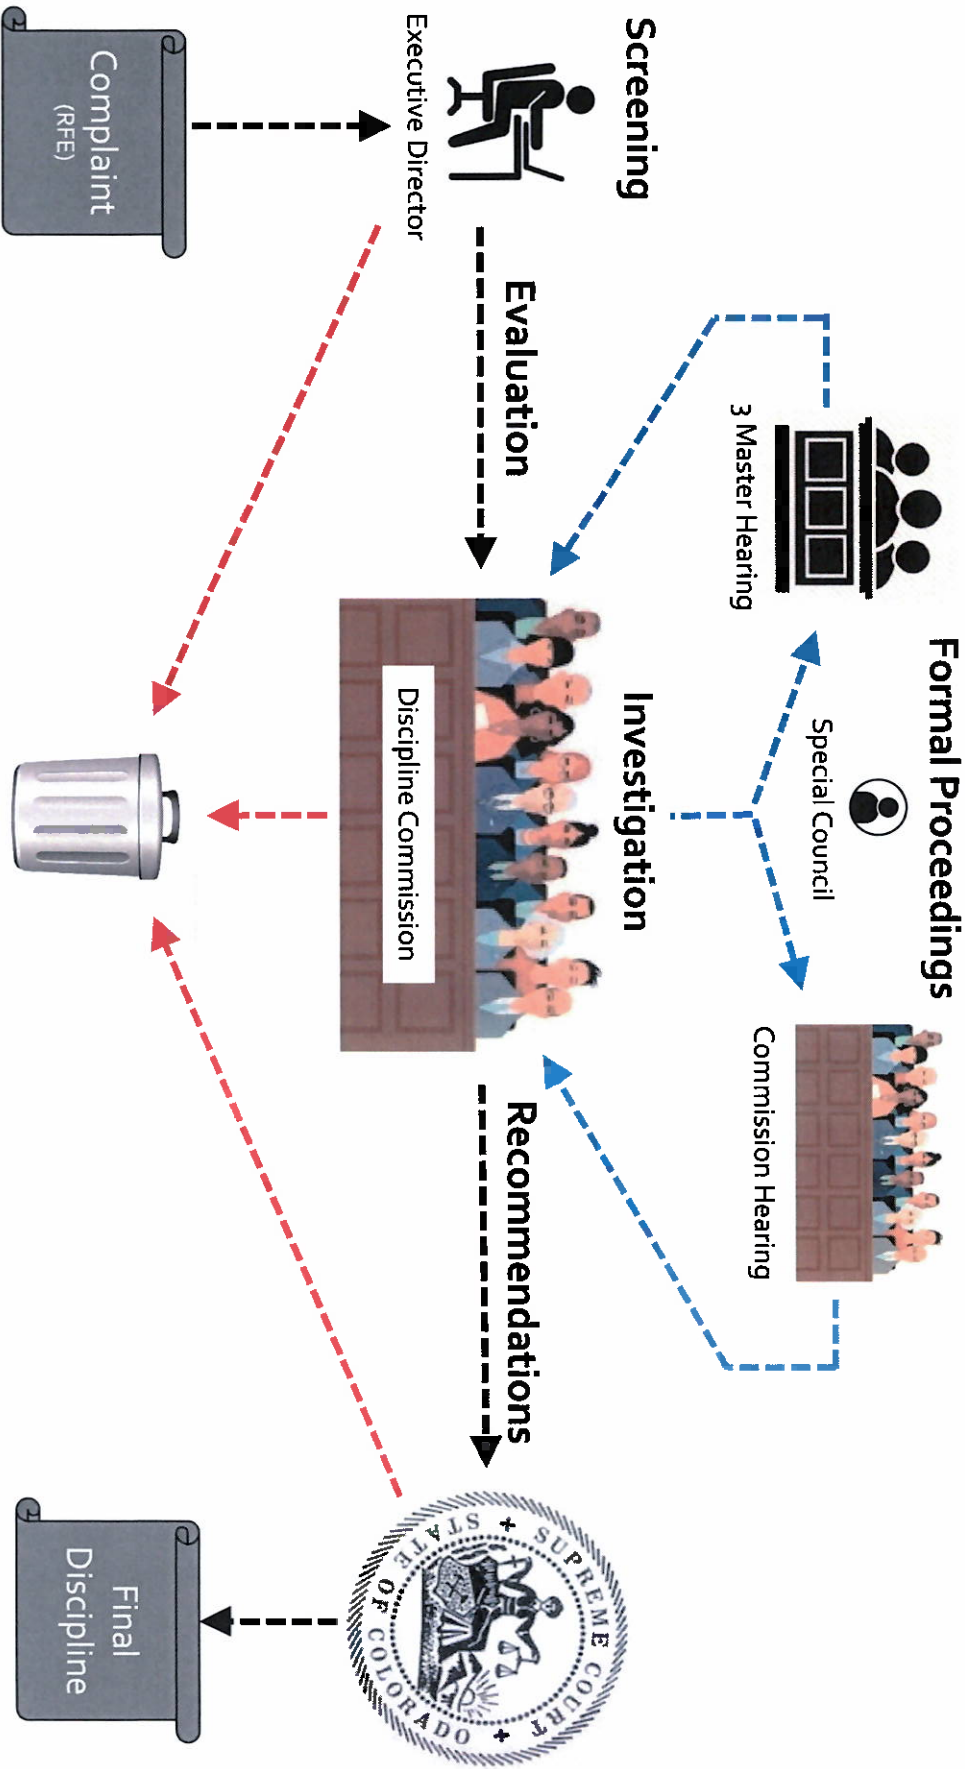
Complaint
(RFE)

Screening

Executive Director

Evaluation

Formal Proceedings

3 Master Hearing

Special Council

Commission Hearing

Investigation

Discipline Commission

Recommendations

SUPREME COURT
STATE OF COLORADO

Final Discipline